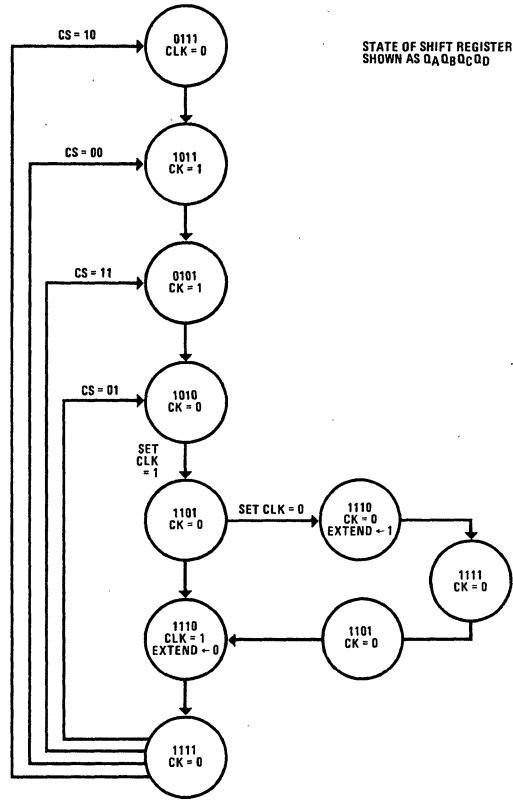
STATE OF SHIFT REGISTER SHOWN AS $Q_AQ_BQ_CQ_D$

CS = 10

0111
CLK = 0

CS = 00

1011
CK = 1

CS = 11

0101
CK = 1

CS = 01

1010
CK = 0

SET
CLK
= 1

1101
CK = 0

SET CLK = 0

1110
CK = 0
EXTEND ← 1

1111
CK = 0

1101
CK = 0

1110
CLK = 1
EXTEND ← 0

1111
CK = 0